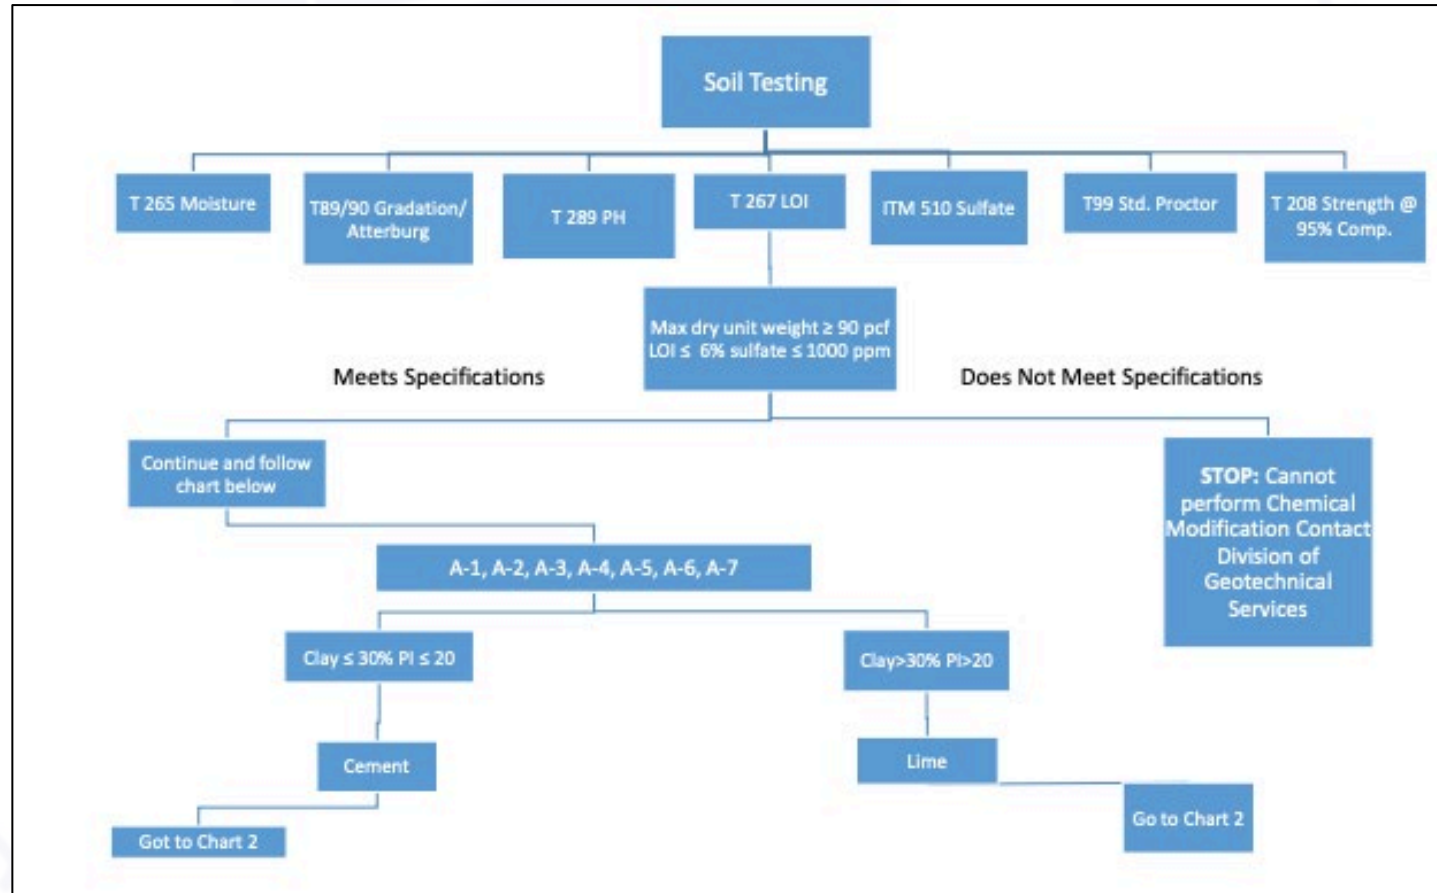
Soil Testing

T 265 Moisture

T89/90 Gradation/ Atterburg

T 289 PH

T 267 LOI

ITM 510 Sulfate

T99 Std. Proctor

T 208 Strength @ 95% Comp.

Max dry unit weight ≥ 90 pcf LOI ≤ 6% sulfate ≤ 1000 ppm

Meets Specifications

Does Not Meet Specifications

Continue and follow chart below

STOP: Cannot perform Chemical Modification Contact Division of Geotechnical Services

A-1, A-2, A-3, A-4, A-5, A-6, A-7

Clay ≤ 30% PI ≤ 20

Clay>30% PI>20

Cement

Lime

Got to Chart 2

Go to Chart 2